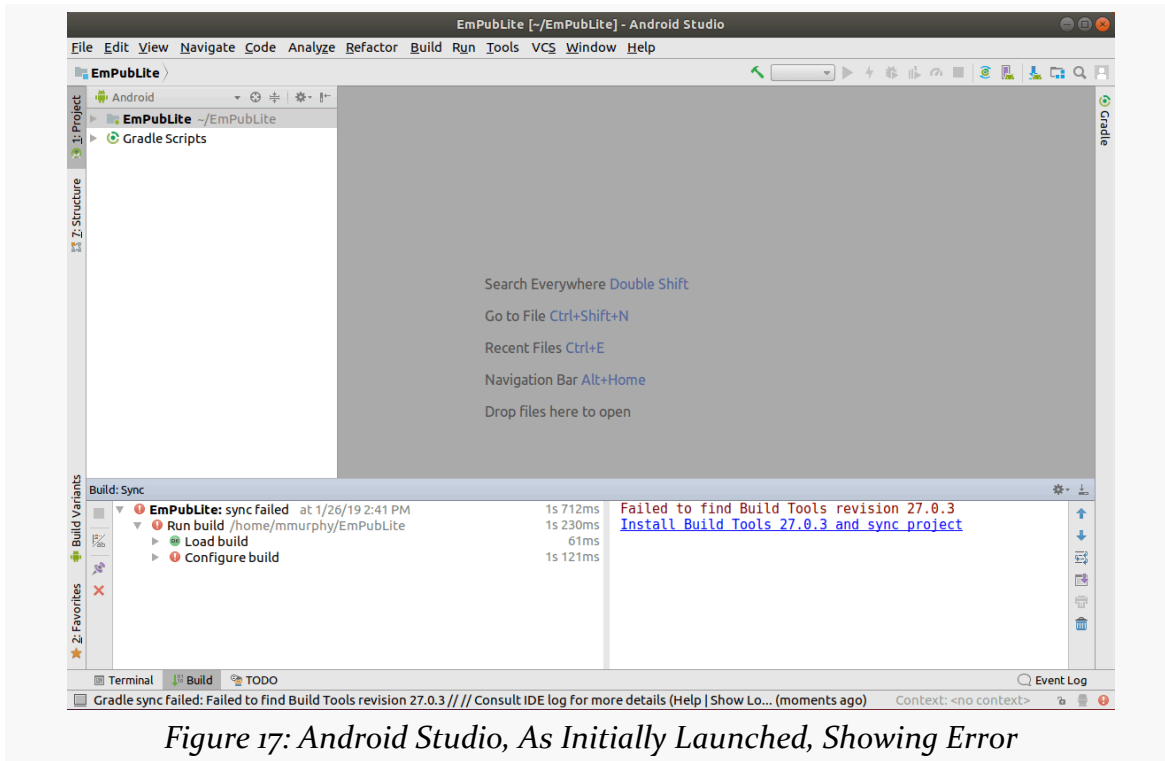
EmPubLite [~/EmPubLite] - Android Studio

File Edit View Navigate Code Analyze Refactor Build Run Tools VCS Window Help

EmPubLite

Android

EmPubLite ~/EmPubLite

Gradle Scripts

1: Project

7: Structure

Build Variants

2: Favorites

Gradle

Search Everywhere Double Shift

Go to File Ctrl+Shift+N

Recent Files Ctrl+E

Navigation Bar Alt+Home

Drop files here to open

Build: Sync

EmPubLite: sync failed at 1/26/19 2:41 PM 1s 712ms

Run build /home/mmurphy/EmPubLite 1s 230ms

Load build 61ms

Configure build 1s 121ms

Failed to find Build Tools revision 27.0.3

Install Build Tools 27.0.3 and sync project

Terminal Build TODO Event Log

Gradle sync failed: Failed to find Build Tools revision 27.0.3 // // Consult IDE log for more details (Help | Show Lo... (moments ago) Context: <no context>

Figure 17: Android Studio, As Initially Launched, Showing Error